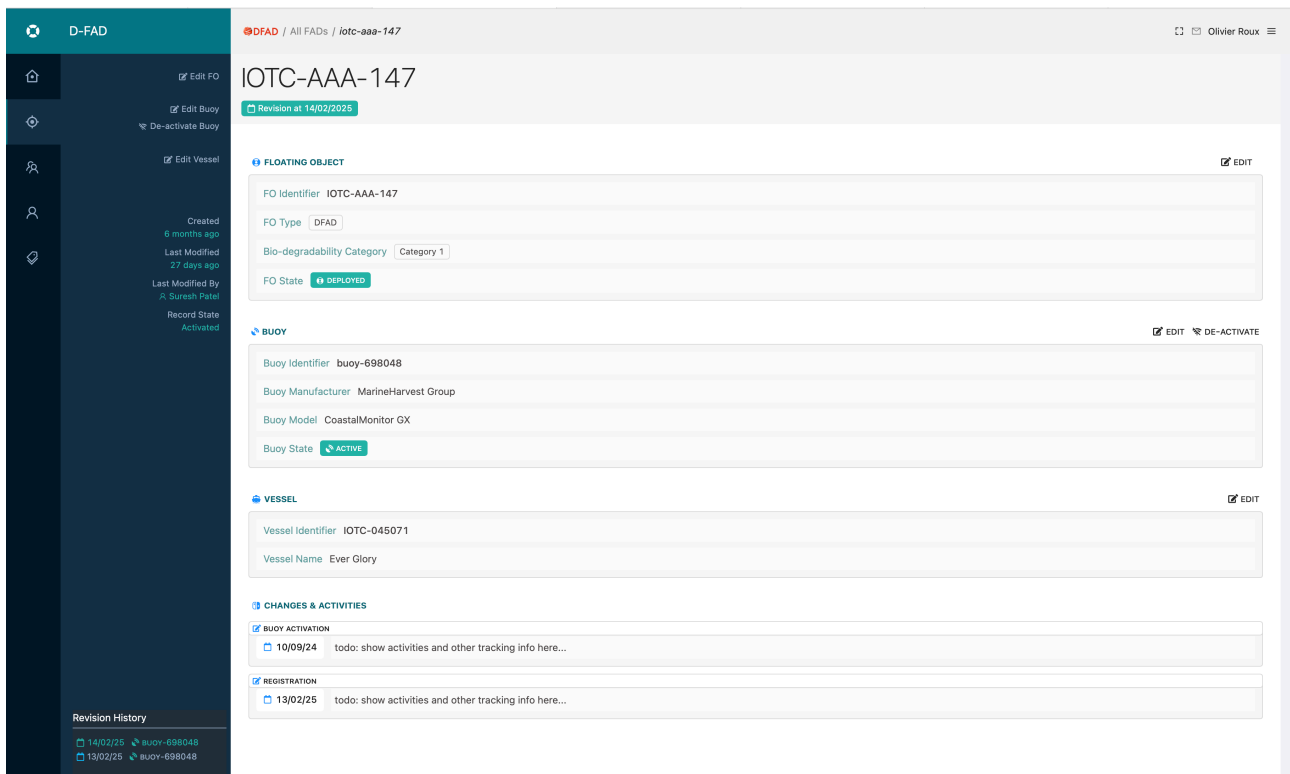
D-FAD

Edit FO

Edit Buoy
De-activate Buoy

Edit Vessel

Created
6 months ago
Last Modified
27 days ago
Last Modified By
Suresh Patel
Record State
Activated

Revision History
14/02/25 BUOY-698048
13/02/25 BUOY-698048

DFAD / All FADs / iotc-aaa-147

Olivier Roux

IOTC-AAA-147
Revision at 14/02/2025

FLOATING OBJECT
EDIT

FO Identifier IOTC-AAA-147
FO Type DFAD
Bio-degradability Category Category 1
FO State DEPLOYED

BUOY
EDIT DE-ACTIVATE

Buoy Identifier buoy-698048
Buoy Manufacturer MarineHarvest Group
Buoy Model CoastalMonitor GX
Buoy State ACTIVE

VESSEL
EDIT

Vessel Identifier IOTC-045071
Vessel Name Ever Glory

CHANGES & ACTIVITIES

BUOY ACTIVATION
10/09/24 todo: show activities and other tracking info here...

REGISTRATION
13/02/25 todo: show activities and other tracking info here...